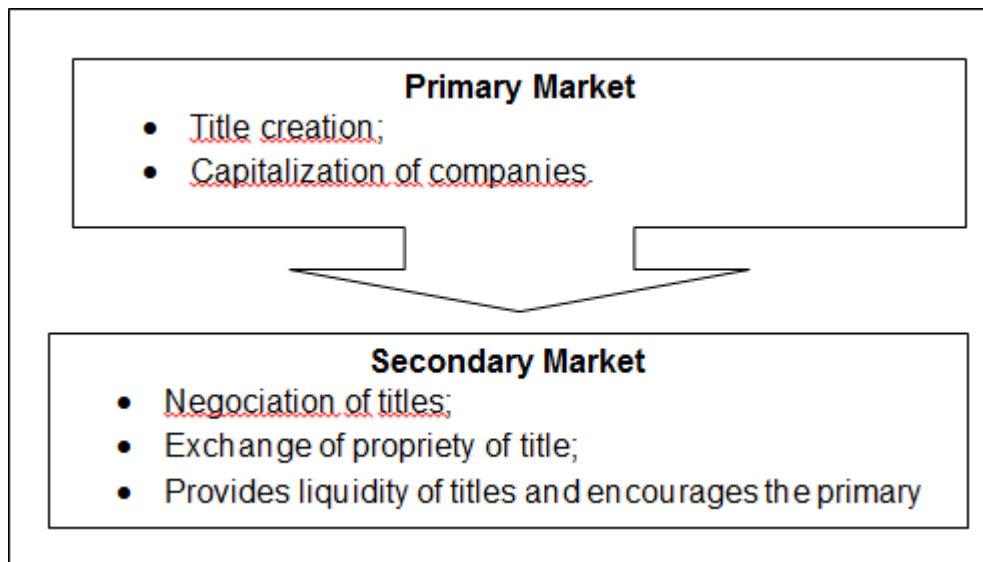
**Primary Market**

- Title creation;
- Capitalization of companies.

**Secondary Market**

- Negociation of titles;
- Exchange of propriety of title;
- Provides liquidity of titles and encourages the primary